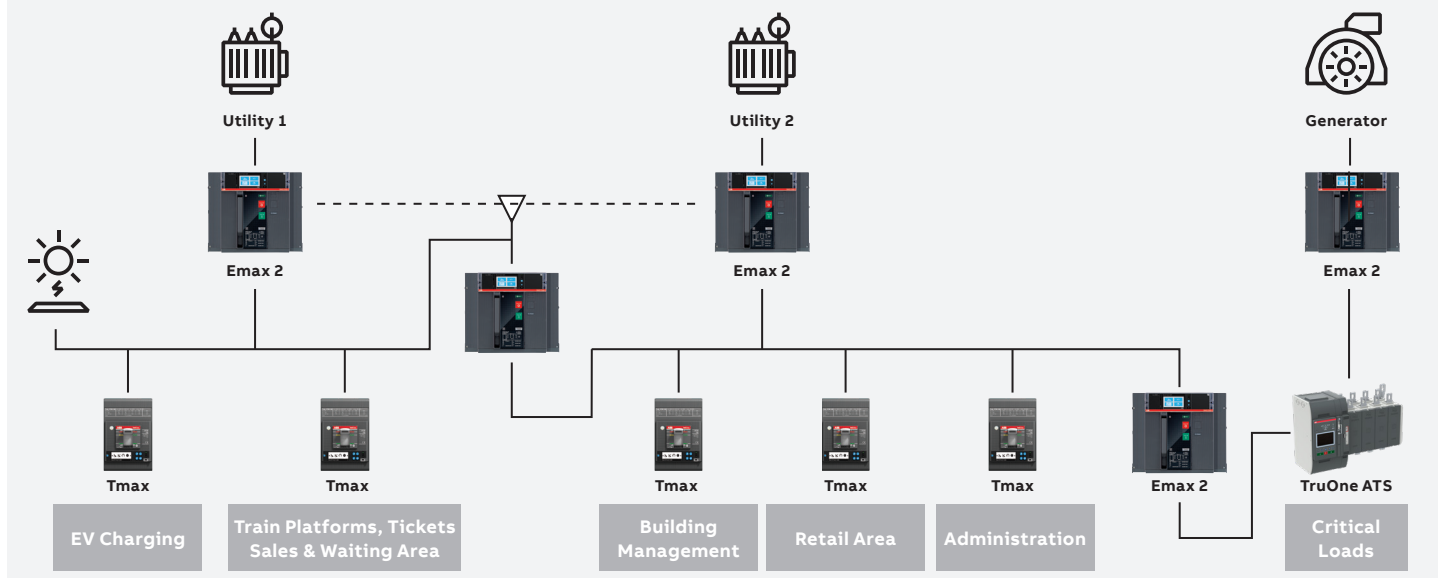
Utility 1

Utility 2

Generator

Emax 2

Emax 2

Emax 2

Tmax

Tmax

Tmax

Tmax

Tmax

Emax 2

TruOne ATS

EV Charging

Train Platforms, Tickets Sales & Waiting Area

Building Management

Retail Area

Administration

Critical Loads